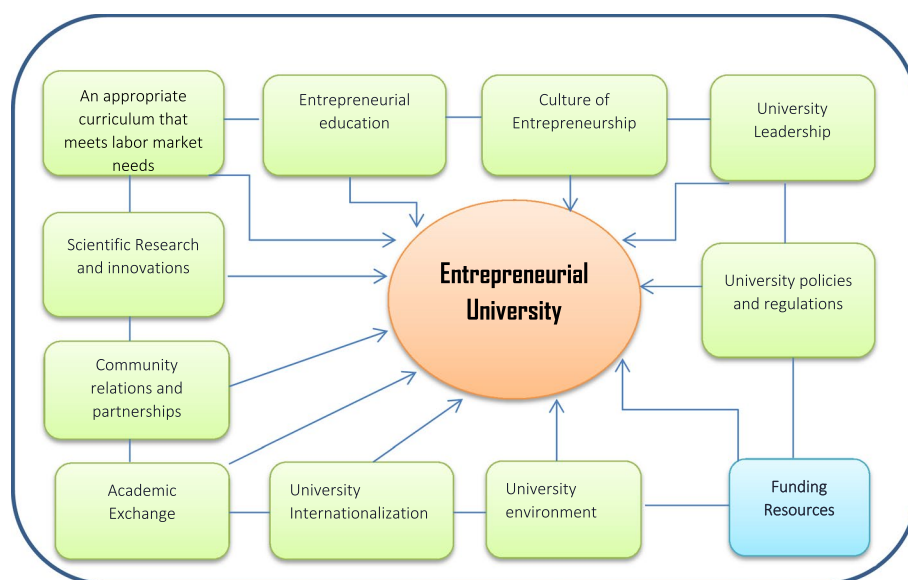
An appropriate curriculum that meets labor market needs

Entrepreneurial education

Culture of Entrepreneurship

University Leadership

Scientific Research and innovations

Entrepreneurial University

University policies and regulations

Community relations and partnerships

Academic Exchange

University Internationalization

University environment

Funding Resources